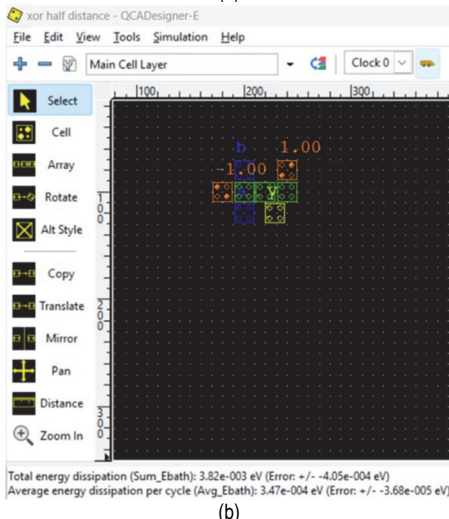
xor half distance - QCADesigner-E

File Edit View Tools Simulation Help

Main Cell Layer

Clock 0

Select

Cell

Array

Rotate

Alt Style

Copy

Translate

Mirror

Pan

Distance

Zoom In

100

200

300

100

200

300

b

1.00

-1.00

y

Total energy dissipation (Sum_Ebath): 3.82e-003 eV (Error: +/- -4.05e-004 eV)
Average energy dissipation per cycle (Avg_Ebath): 3.47e-004 eV (Error: +/- -3.68e-005 eV)

(b)